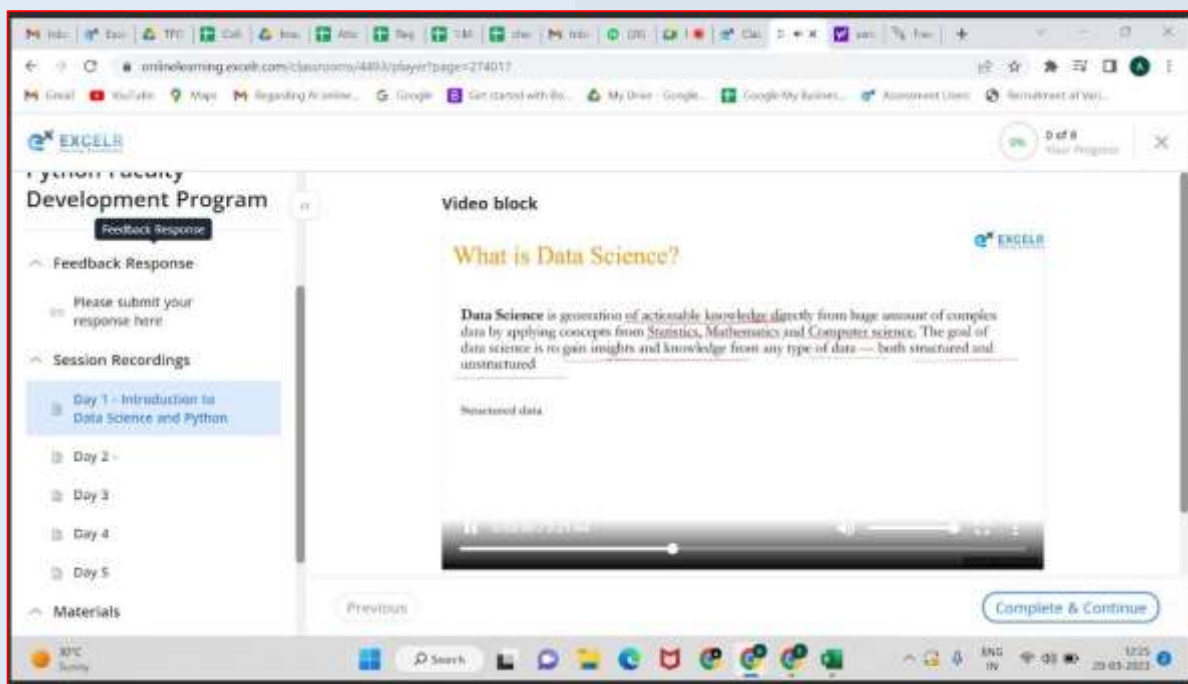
onlinelearning.excelr.com/classrooms/4493/player?page=274017

Gmail YouTube Maps Regarding AI online... Google Get started with Bo... My Drive - Google... Google My Busines... Assessment Users Recruitment of Vari...

EXCELR

0% 0 of 8 Your Progress

Python Faculty Development Program

Feedback Response

Feedback Response

Please submit your response here

Session Recordings

Day 1 - Introduction to Data Science and Python

Day 2 -

Day 3

Day 4

Day 5

Materials

Video block

What is Data Science?

EXCELR

Data Science is generation of actionable knowledge directly from huge amount of complex data by applying concepts from Statistics, Mathematics and Computer science. The goal of data science is to gain insights and knowledge from any type of data — both structured and unstructured.

Structured data

Previous

Complete & Continue

30°C Sunny

Search

ENG IN

12:25 29-03-2023